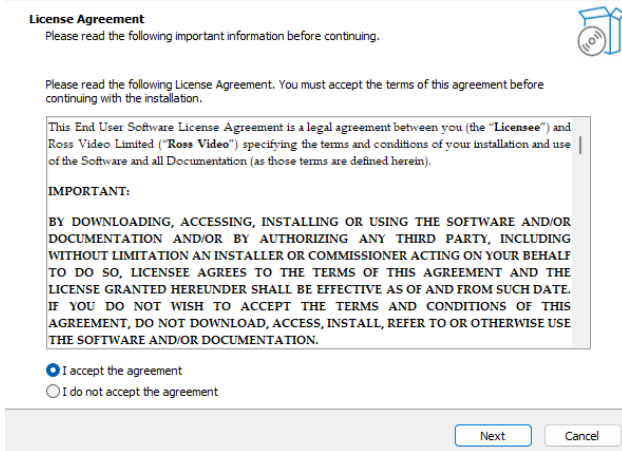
**License Agreement**
Please read the following important information before continuing.

Please read the following License Agreement. You must accept the terms of this agreement before continuing with the installation.

This End User Software License Agreement is a legal agreement between you (the "**Licensee**") and Ross Video Limited ("**Ross Video**") specifying the terms and conditions of your installation and use of the Software and all Documentation (as those terms are defined herein).

**IMPORTANT:**

**BY DOWNLOADING, ACCESSING, INSTALLING OR USING THE SOFTWARE AND/OR DOCUMENTATION AND/OR BY AUTHORIZING ANY THIRD PARTY, INCLUDING WITHOUT LIMITATION AN INSTALLER OR COMMISSIONER ACTING ON YOUR BEHALF TO DO SO, LICENSEE AGREES TO THE TERMS OF THIS AGREEMENT AND THE LICENSE GRANTED HEREUNDER SHALL BE EFFECTIVE AS OF AND FROM SUCH DATE. IF YOU DO NOT WISH TO ACCEPT THE TERMS AND CONDITIONS OF THIS AGREEMENT, DO NOT DOWNLOAD, ACCESS, INSTALL, REFER TO OR OTHERWISE USE THE SOFTWARE AND/OR DOCUMENTATION.**

I accept the agreement
I do not accept the agreement

Next
Cancel